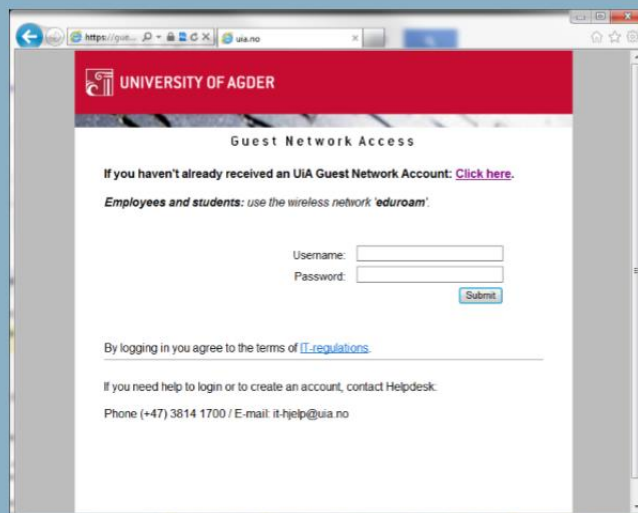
https://gue... uia.no

UNIVERSITY OF AGDER

Guest Network Access

If you haven't already received an UiA Guest Network Account: Click here.

Employees and students: use the wireless network 'eduroam'.

Username:
Password:
Submit

By logging in you agree to the terms of IT-regulations.

If you need help to login or to create an account, contact Helpdesk:

Phone (+47) 3814 1700 / E-mail: it-hjelp@uia.no